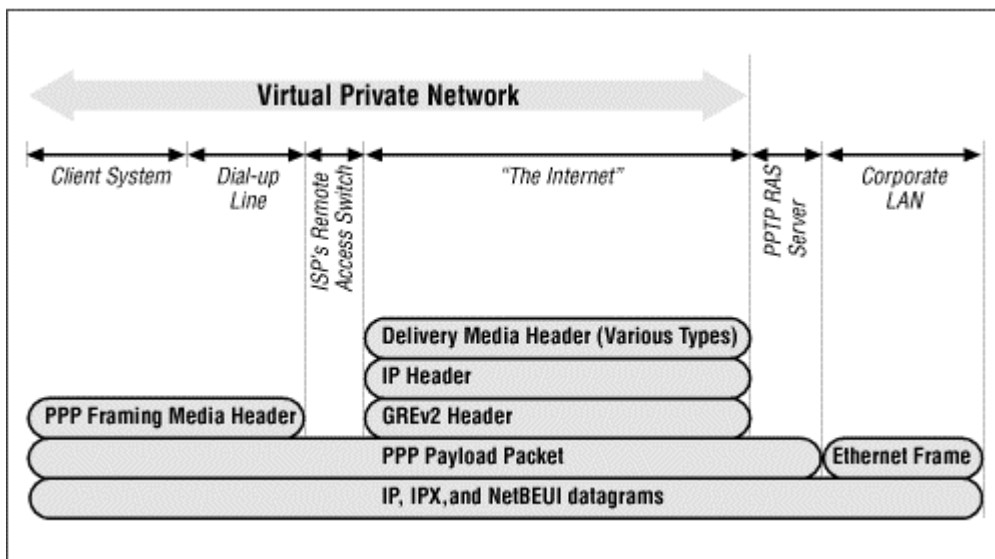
Virtual Private Network

Client System

Dial-up Line

ISP's Remote Access Switch

"The Internet"

PPTP RAS Server

Corporate LAN

Delivery Media Header (Various Types)

IP Header

PPP Framing Media Header

GREv2 Header

PPP Payload Packet

Ethernet Frame

IP, IPX, and NetBEUI datagrams